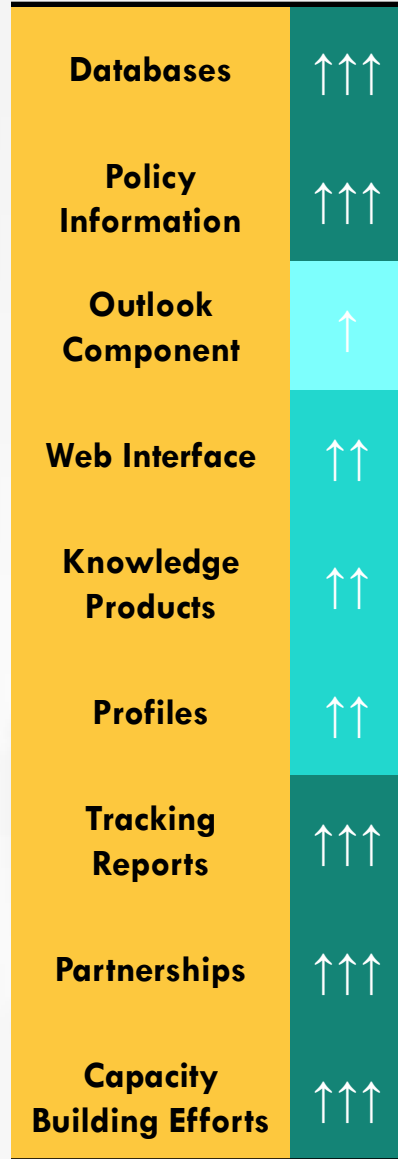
| | |
|---|---|
| Databases | ↑↑↑ |
| Policy Information | ↑↑↑ |
| Outlook Component | ↑ |
| Web Interface | ↑↑ |
| Knowledge Products | ↑↑ |
| Profiles | ↑↑ |
| Tracking Reports | ↑↑↑ |
| Partnerships | ↑↑↑ |
| Capacity Building Efforts | ↑↑↑ |